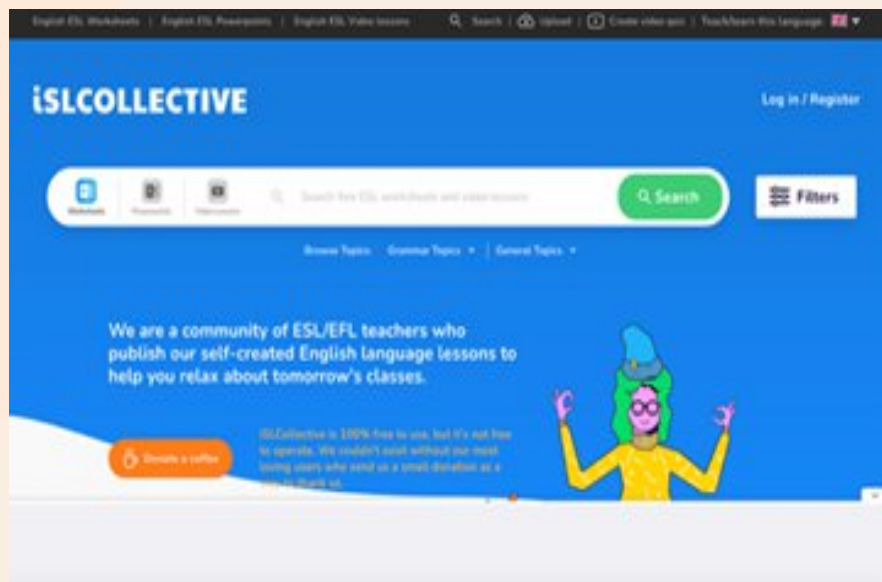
English ESL Worksheets | English ESL Powerpoints | English ESL Video lessons | Search | Upload | Create video quiz | Teach/learn this language

iSLCOLLECTIVE

Log in / Register

Worksheets | Powerpoints | Video Lessons | Search free ESL worksheets and video lessons | Search

Filters

Browse Topics | Grammar Topics ▾ | General Topics ▾

We are a community of ESL/EFL teachers who publish our self-created English language lessons to help you relax about tomorrow's classes.

Donate a coffee

iSLCollective is 100% free to use, but it's not free to operate. We couldn't exist without our most loving users who send us a small donation as a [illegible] thank us.